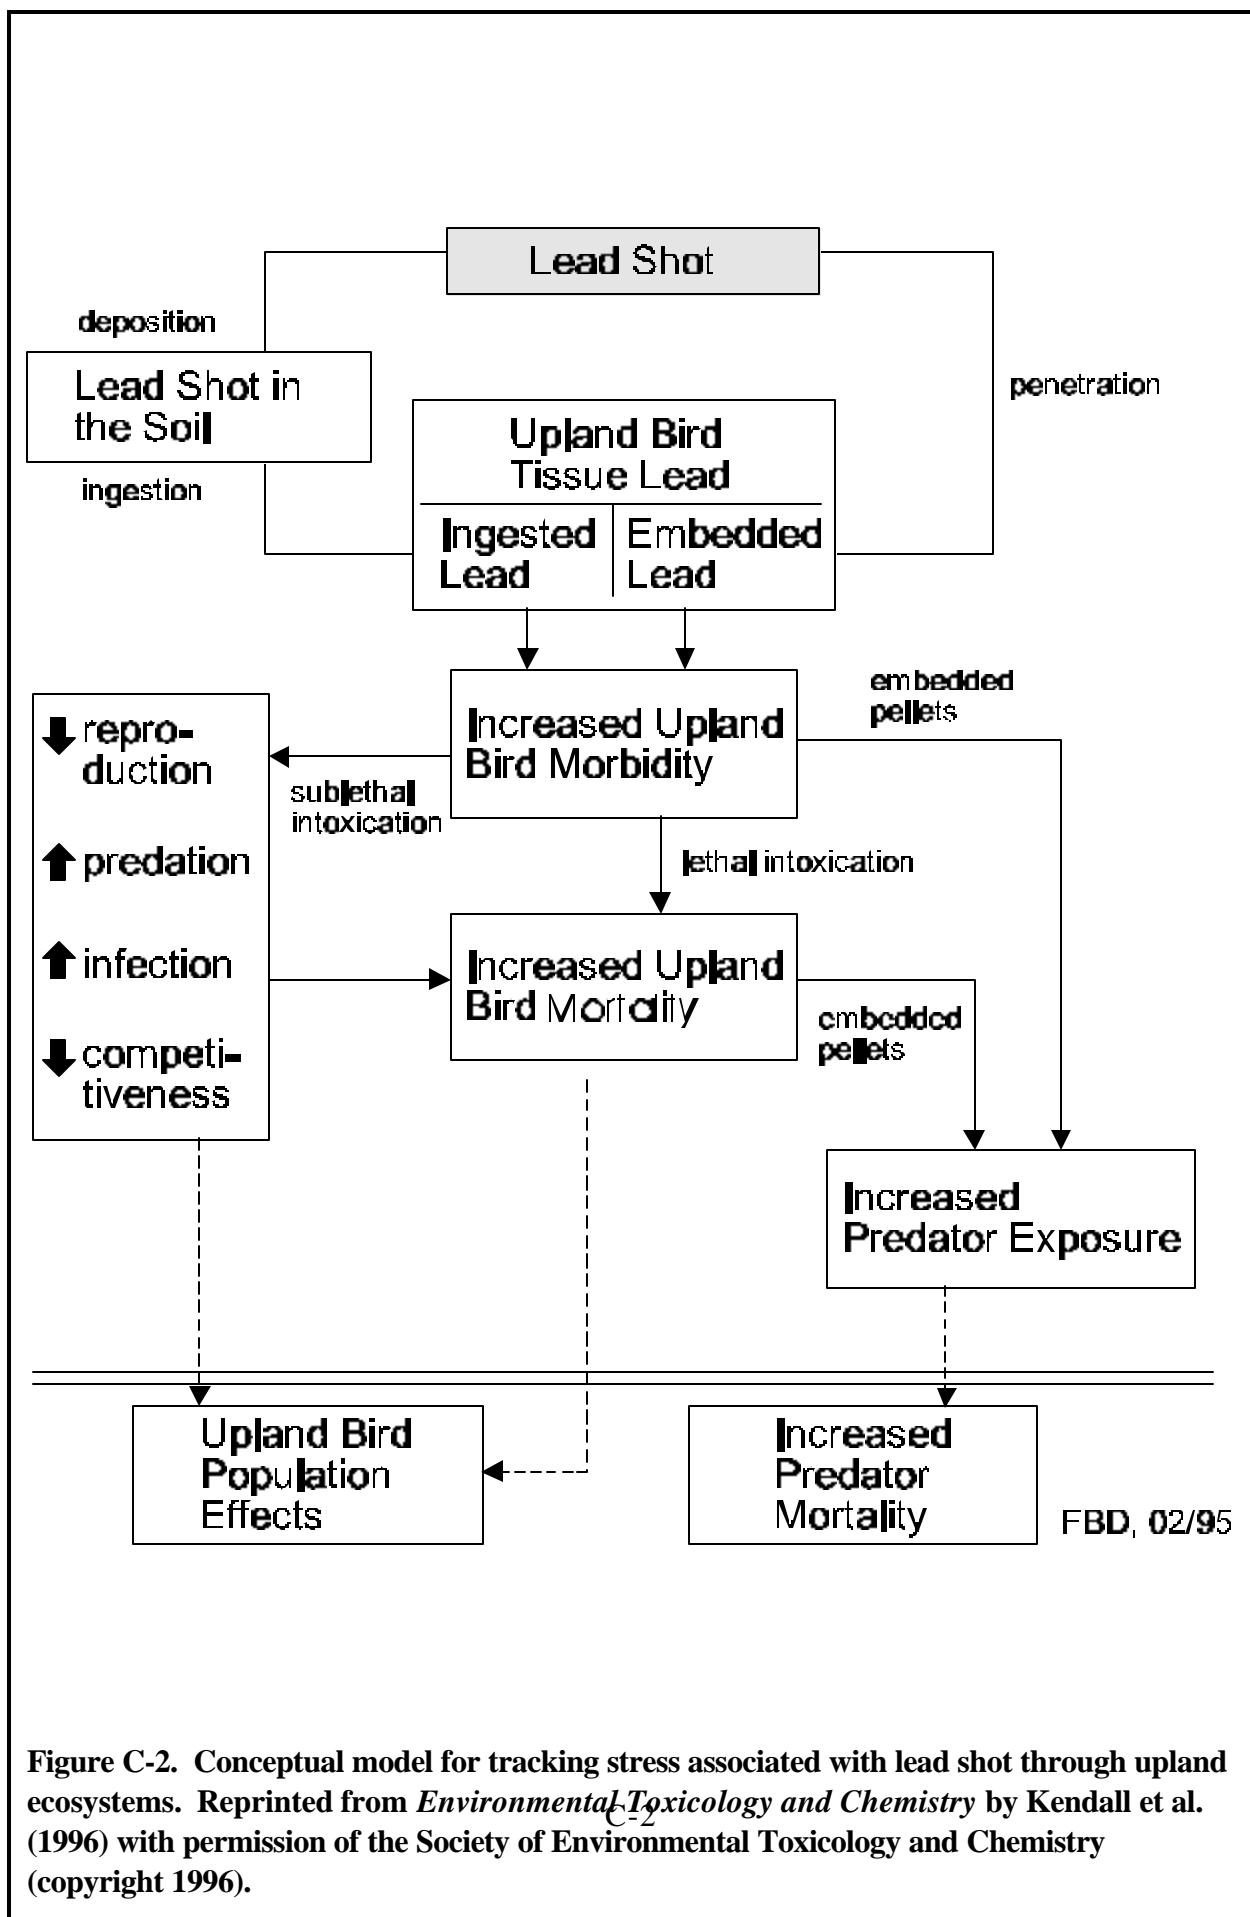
Lead Shot

deposition

Lead Shot in the Soil

penetration

ingestion

Upland Bird Tissue Lead

Ingested Lead

Embedded Lead

embedded pellets

reproduction

predation

infection

competitiveness

Increased Upland Bird Morbidity

sublethal intoxication

lethal intoxication

Increased Upland Bird Mortality

embedded pellets

Increased Predator Exposure

Upland Bird Population Effects

Increased Predator Mortality

FBD, 02/95

Figure C-2. Conceptual model for tracking stress associated with lead shot through upland ecosystems. Reprinted from *Environmental Toxicology and Chemistry* by Kendall et al. (1996) with permission of the Society of Environmental Toxicology and Chemistry (copyright 1996).

C-2